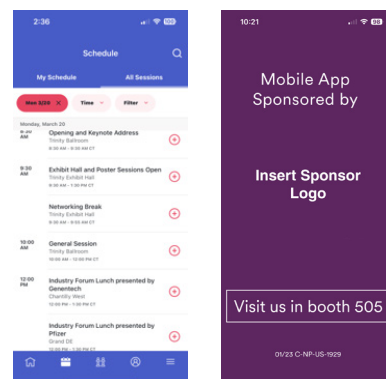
2:36

Schedule

My Schedule
All Sessions

Mon 3/20
Time
Filter

Monday, March 20

8:30 AM
Opening and Keynote Address
Trinity Ballroom
8:30 AM - 9:30 AM CT

9:30 AM
Exhibit Hall and Poster Sessions Open
Trinity Exhibit Hall
9:30 AM - 1:30 PM CT

Networking Break
Trinity Exhibit Hall
9:30 AM - 10:00 AM CT

10:00 AM
General Session
Trinity Ballroom
10:00 AM - 12:00 PM CT

12:00 PM
Industry Forum Lunch presented by Genentech
Chantilly West
12:00 PM - 1:30 PM CT

Industry Forum Lunch presented by Pfizer
Grand DE
12:00 PM - 1:30 PM CT

10:21

Mobile App Sponsored by

Insert Sponsor Logo

Visit us in booth 505

01/23 C-NP-US-1929